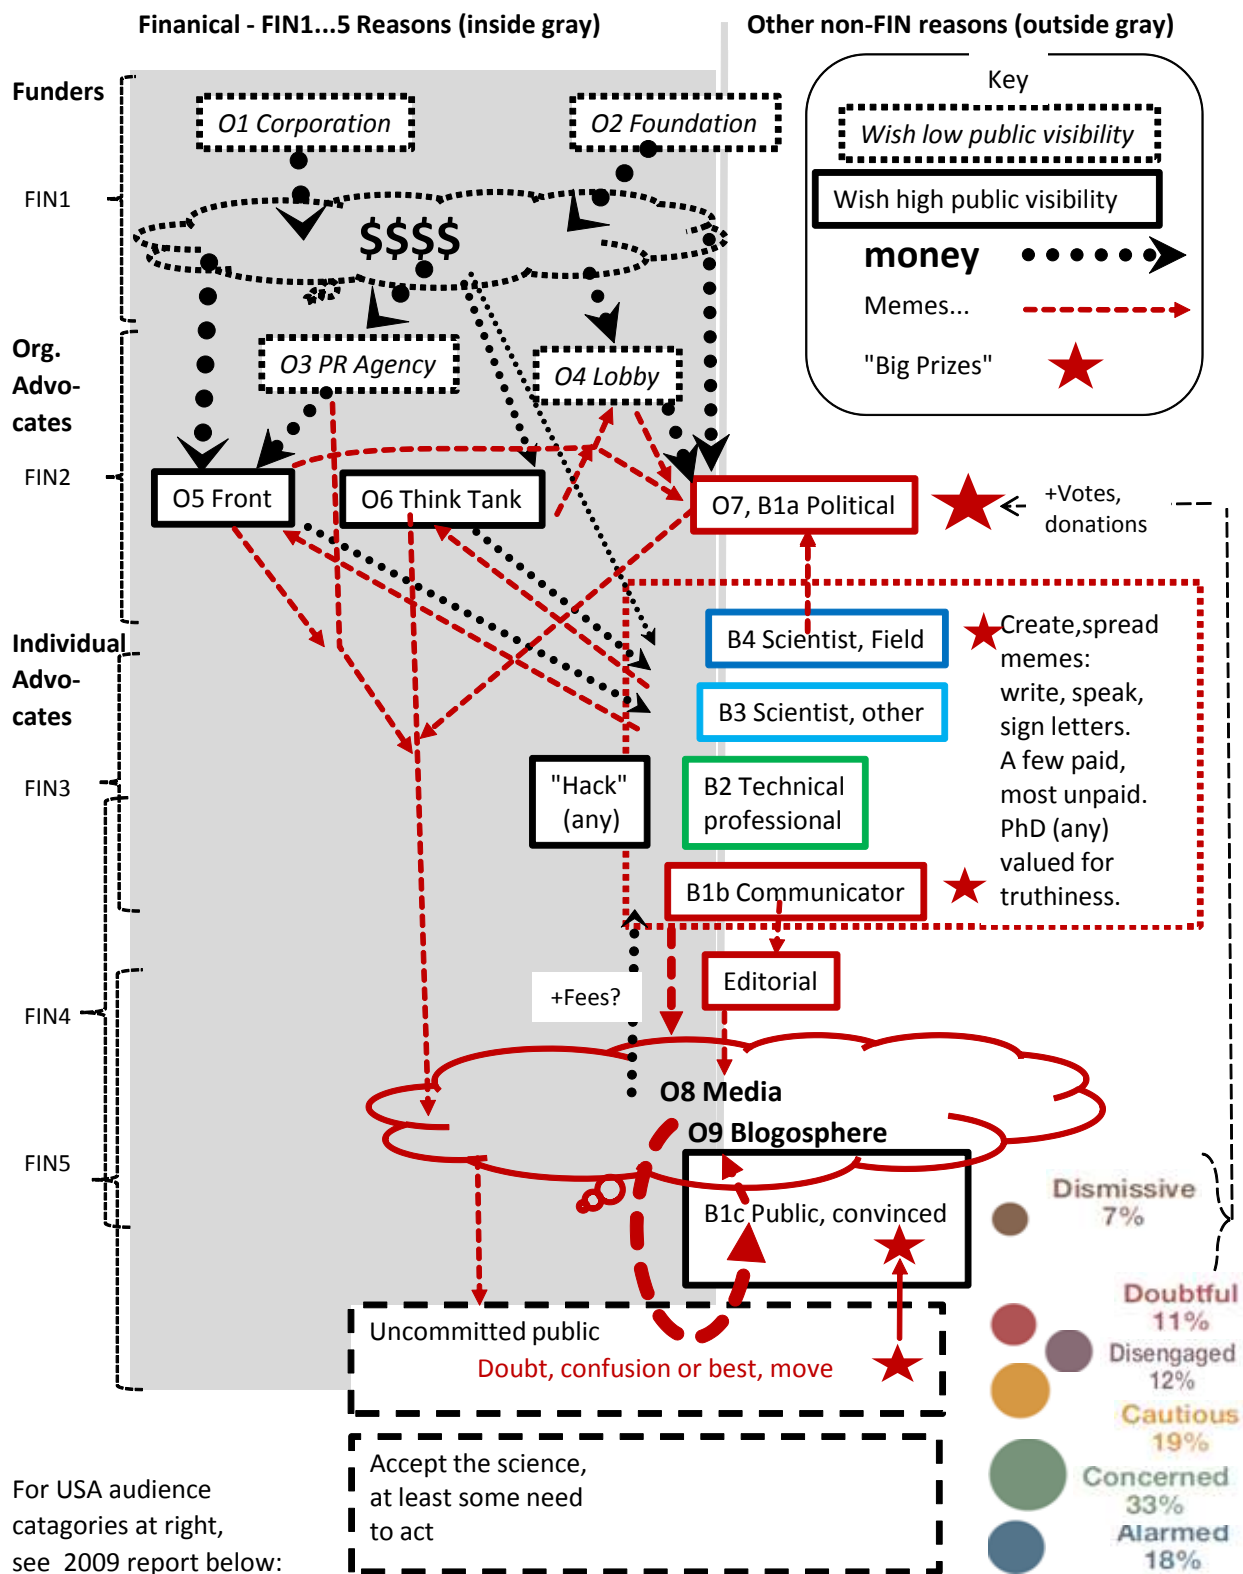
Finanical - FIN1...5 Reasons (inside gray)

Other non-FIN reasons (outside gray)

Key

Wish low public visibility

Wish high public visibility

money

Memes...

"Big Prizes"

Funders

FIN1

O1 Corporation

O2 Foundation

$$$$

Org. Advocates

FIN2

O3 PR Agency

O4 Lobby

O5 Front

O6 Think Tank

O7, B1a Political

+Votes, donations

Individual Advocates

B4 Scientist, Field

B3 Scientist, other

Create,spread memes: write, speak, sign letters. A few paid, most unpaid. PhD (any) valued for truthiness.

FIN3

"Hack" (any)

B2 Technical professional

B1b Communicator

FIN4

+Fees?

Editorial

O8 Media

O9 Blogosphere

FIN5

B1c Public, convinced

Dismissive 7%

Doubtful 11%

Disengaged 12%

Cautious 19%

Concerned 33%

Alarmed 18%

Uncommitted public

Doubt, confusion or best, move

Accept the science, at least some need to act

For USA audience catagories at right, see 2009 report below: